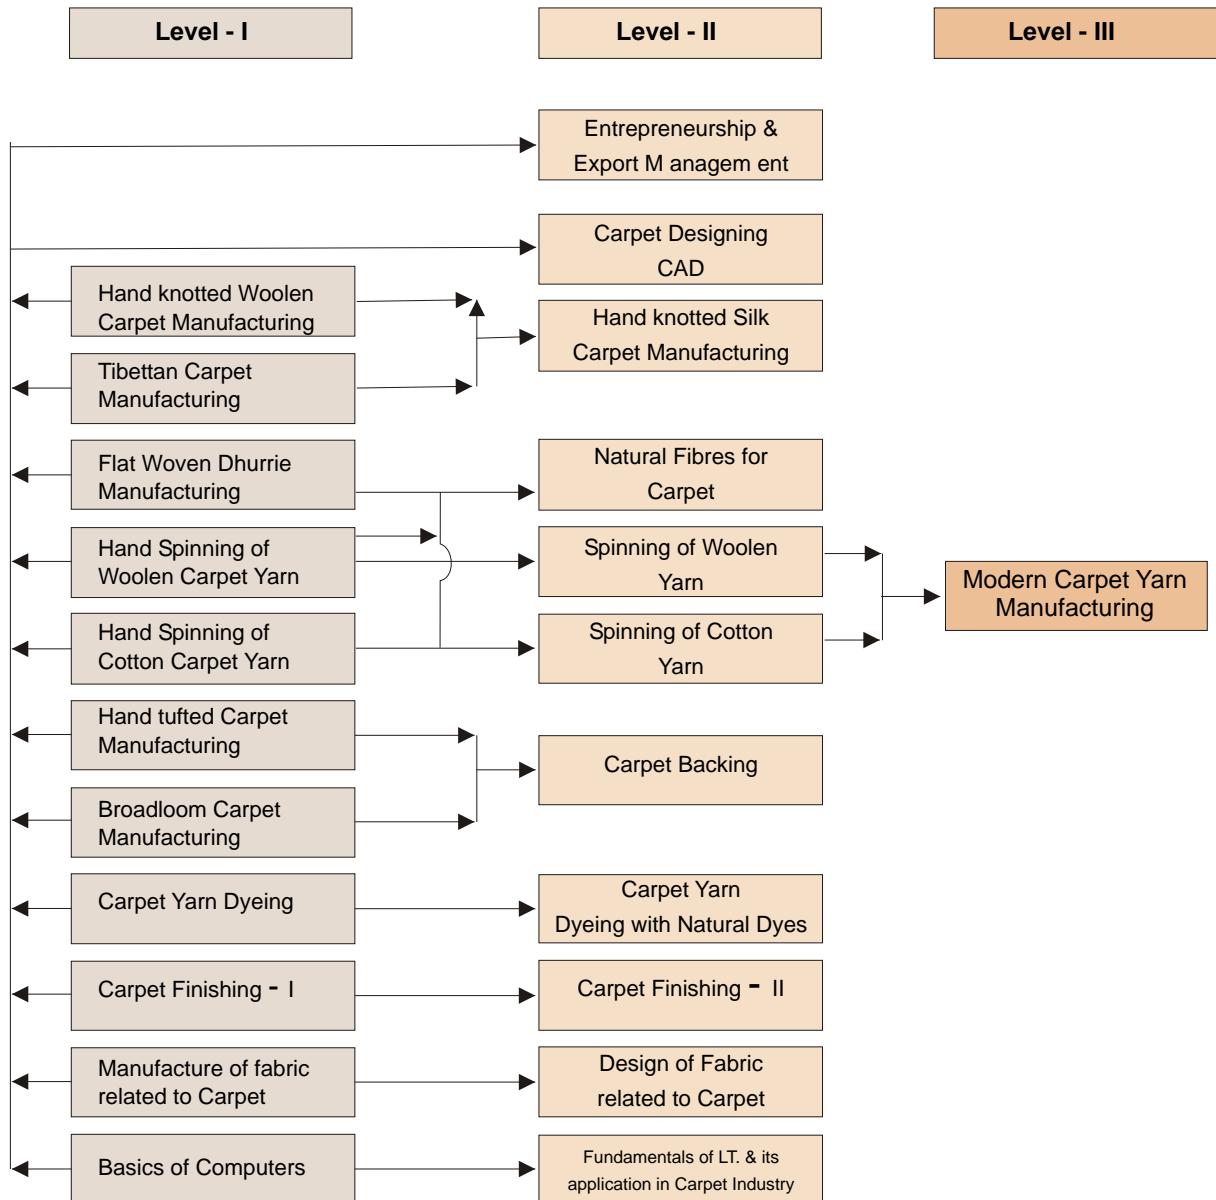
Level - I

Level - II

Level - III

Entrepreneurship & Export M anagem ent

Carpet Designing CAD

Hand knotted Woolen Carpet Manufacturing

Hand knotted Silk Carpet Manufacturing

Tibettan Carpet Manufacturing

Flat Woven Dhurrie Manufacturing

Natural Fibres for Carpet

Hand Spinning of Woolen Carpet Yarn

Spinning of Woolen Yarn

Modern Carpet Yarn Manufacturing

Hand Spinning of Cotton Carpet Yarn

Spinning of Cotton Yarn

Hand tufted Carpet Manufacturing

Carpet Backing

Broadloom Carpet Manufacturing

Carpet Yarn Dyeing

Carpet Yarn Dyeing with Natural Dyes

Carpet Finishing - I

Carpet Finishing - II

Manufacture of fabric related to Carpet

Design of Fabric related to Carpet

Basics of Computers

Fundamentals of I.T. & its application in Carpet Industry